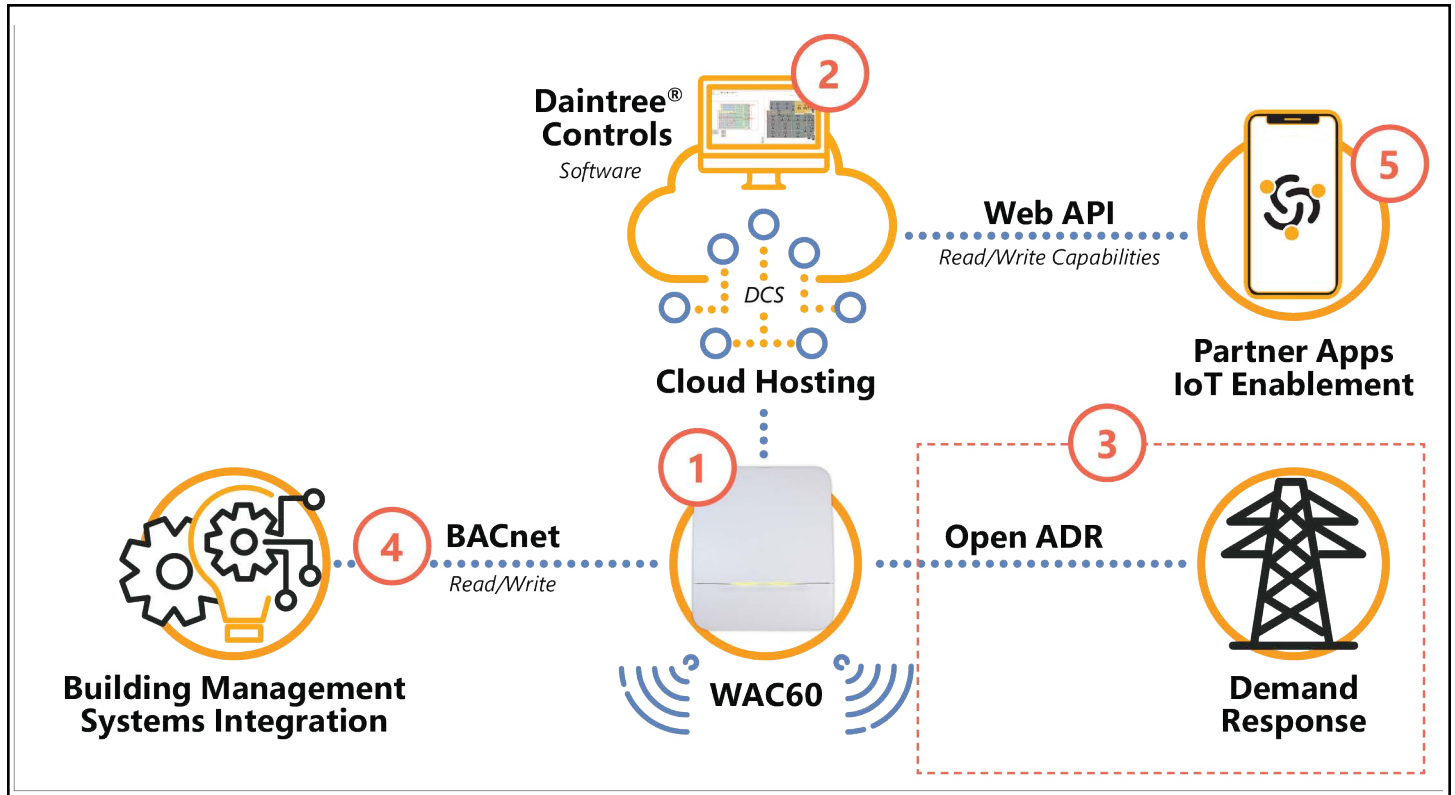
2

Daintree® Controls

Software

DCS

Cloud Hosting

Web API

Read/Write Capabilities

5

Partner Apps
IoT Enablement

3

1

4

BACnet

Read/Write

Open ADR

WAC60

Building Management
Systems Integration

Demand
Response